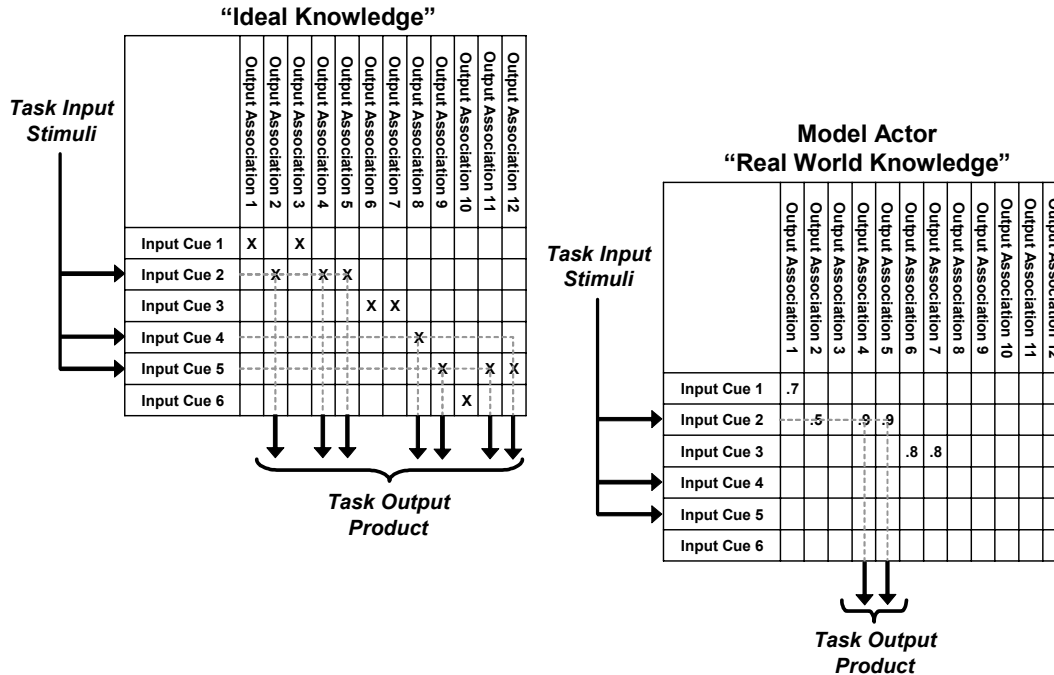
"Ideal Knowledge"

Task Input Stimuli

| | Output Association 1 | Output Association 2 | Output Association 3 | Output Association 4 | Output Association 5 | Output Association 6 | Output Association 7 | Output Association 8 | Output Association 9 | Output Association 10 | Output Association 11 | Output Association 12 |
|---|---|---|---|---|---|---|---|---|---|---|---|---|
| Input Cue 1 | X | | X | | | | | | | | | |
| Input Cue 2 | | X | | X | X | | | | | | | |
| Input Cue 3 | | | | | | X | X | | | | | |
| Input Cue 4 | | | | | | | | X | | | | |
| Input Cue 5 | | | | | | | | | X | | X | X |
| Input Cue 6 | | | | | | | | | | X | | |

Task Output Product

Model Actor
"Real World Knowledge"

Task Input Stimuli

| | Output Association 1 | Output Association 2 | Output Association 3 | Output Association 4 | Output Association 5 | Output Association 6 | Output Association 7 | Output Association 8 | Output Association 9 | Output Association 10 | Output Association 11 | Output Association 12 |
|---|---|---|---|---|---|---|---|---|---|---|---|---|
| Input Cue 1 | .7 | | | | | | | | | | | |
| Input Cue 2 | | .5 | | .9 | .9 | | | | | | | |
| Input Cue 3 | | | | | | .8 | .8 | | | | | |
| Input Cue 4 | | | | | | | | | | | | |
| Input Cue 5 | | | | | | | | | | | | |
| Input Cue 6 | | | | | | | | | | | | |

Task Output Product